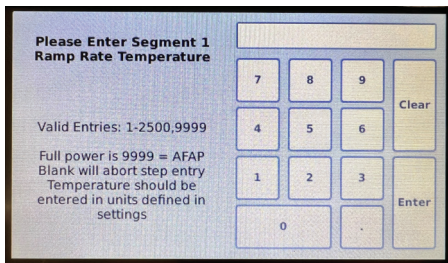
Please Enter Segment 1 Ramp Rate Temperature

Valid Entries: 1-2500,9999

Full power is 9999 = AFAP
Blank will abort step entry
Temperature should be entered in units defined in settings

7
8
9
Clear
4
5
6
1
2
3
Enter
0
.